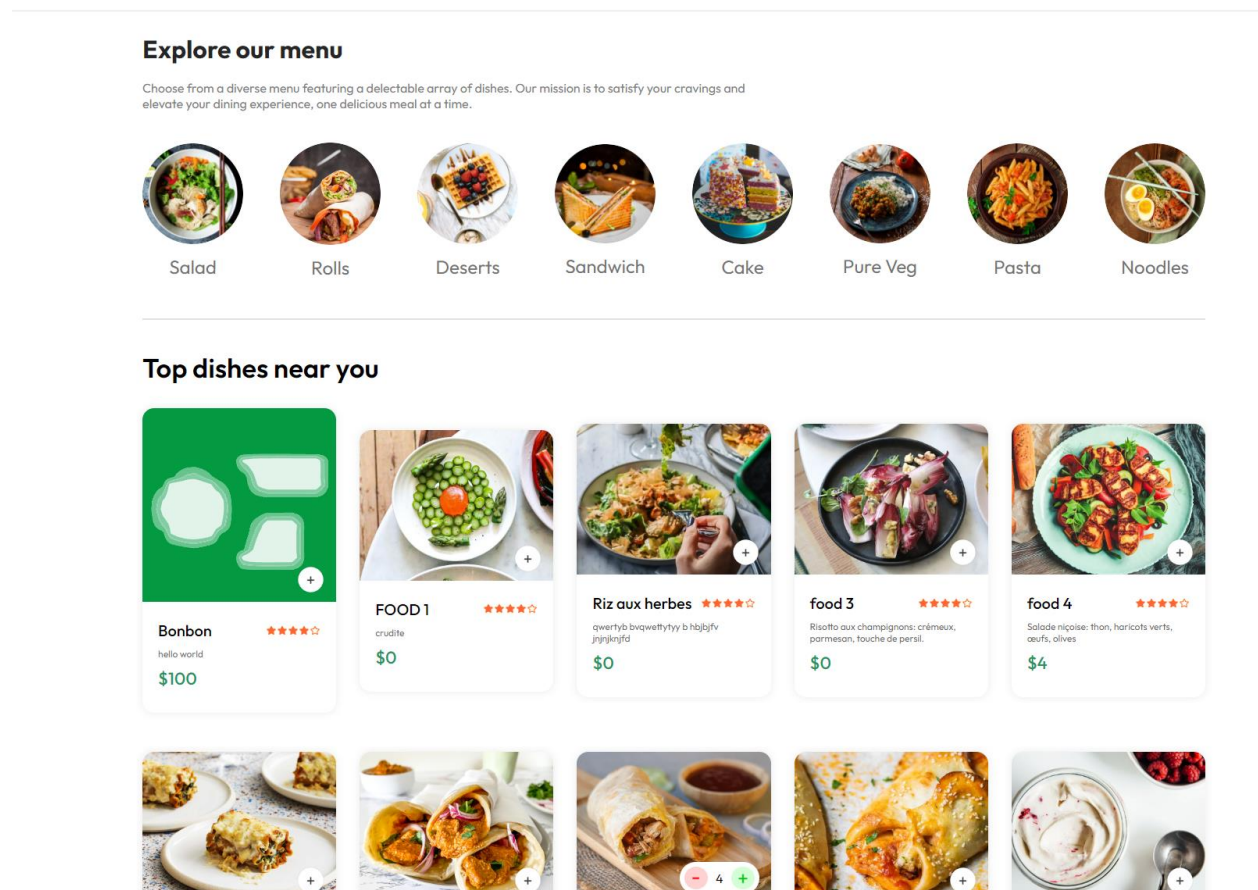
Explore our menu

Choose from a diverse menu featuring a delectable array of dishes. Our mission is to satisfy your cravings and elevate your dining experience, one delicious meal at a time.

Salad Rolls Deserts Sandwich Cake Pure Veg Pasta Noodles

Top dishes near you

+
Bonbon
hello world
$100

+
FOOD 1
crudite
$0

+
Riz aux herbes
qwertyb bvqwettytyy b hbjbjfv jnjnjknjfd
$0

+
food 3
Risotto aux champignons: crémeux, parmesan, touche de persil.
$0

+
food 4
Salade niçoise: thon, haricots verts, œufs, olives
$4

+ + − 4 + + +